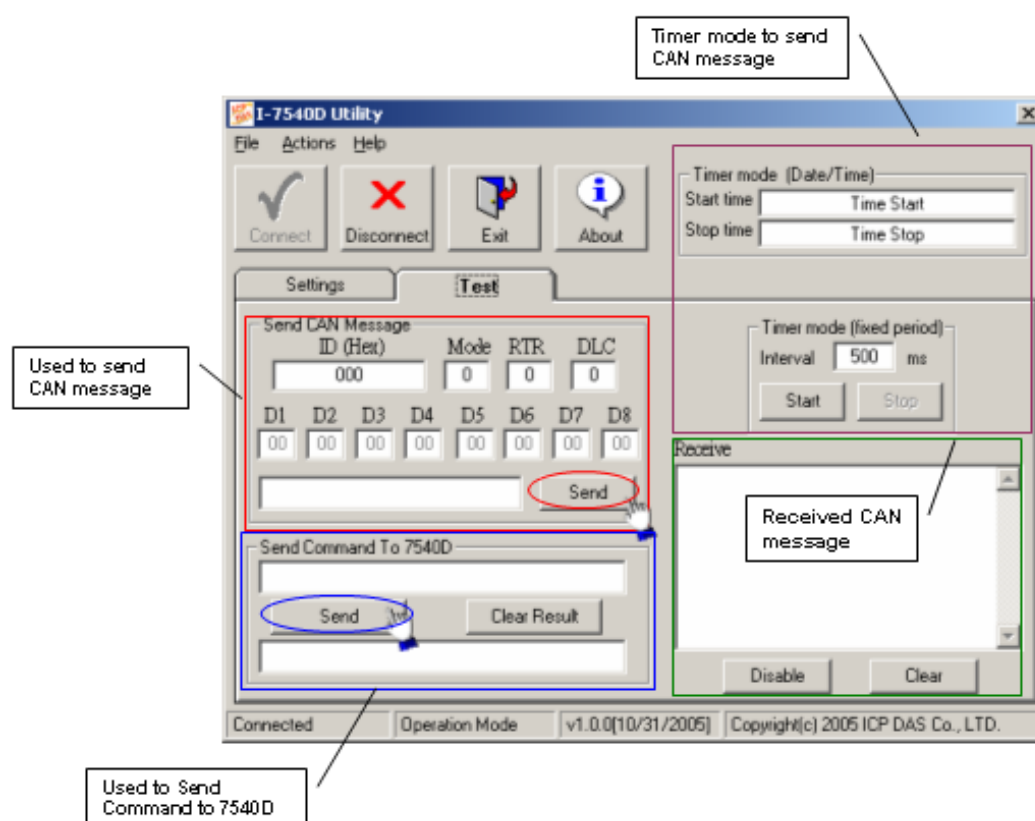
Timer mode to send CAN message

I-7540D Utility

File Actions Help

Connect

Disconnect

Exit

About

Timer mode (Date/Time)

Start time

Time Start

Stop time

Time Stop

Settings

Test

Used to send CAN message

Send CAN Message

ID (Hex)

Mode

RTR

DLC

000

0

0

0

D1 D2 D3 D4 D5 D6 D7 D8

00 00 00 00 00 00 00 00

Send

Timer mode (fixed period)

Interval

500

ms

Start

Stop

Receive

Received CAN message

Send Command To 7540D

Send

Clear Result

Disable

Clear

Connected

Operation Mode

v1.0.0[10/31/2005]

Copyright(c) 2005 ICP DAS Co., LTD.

Used to Send Command to 7540D